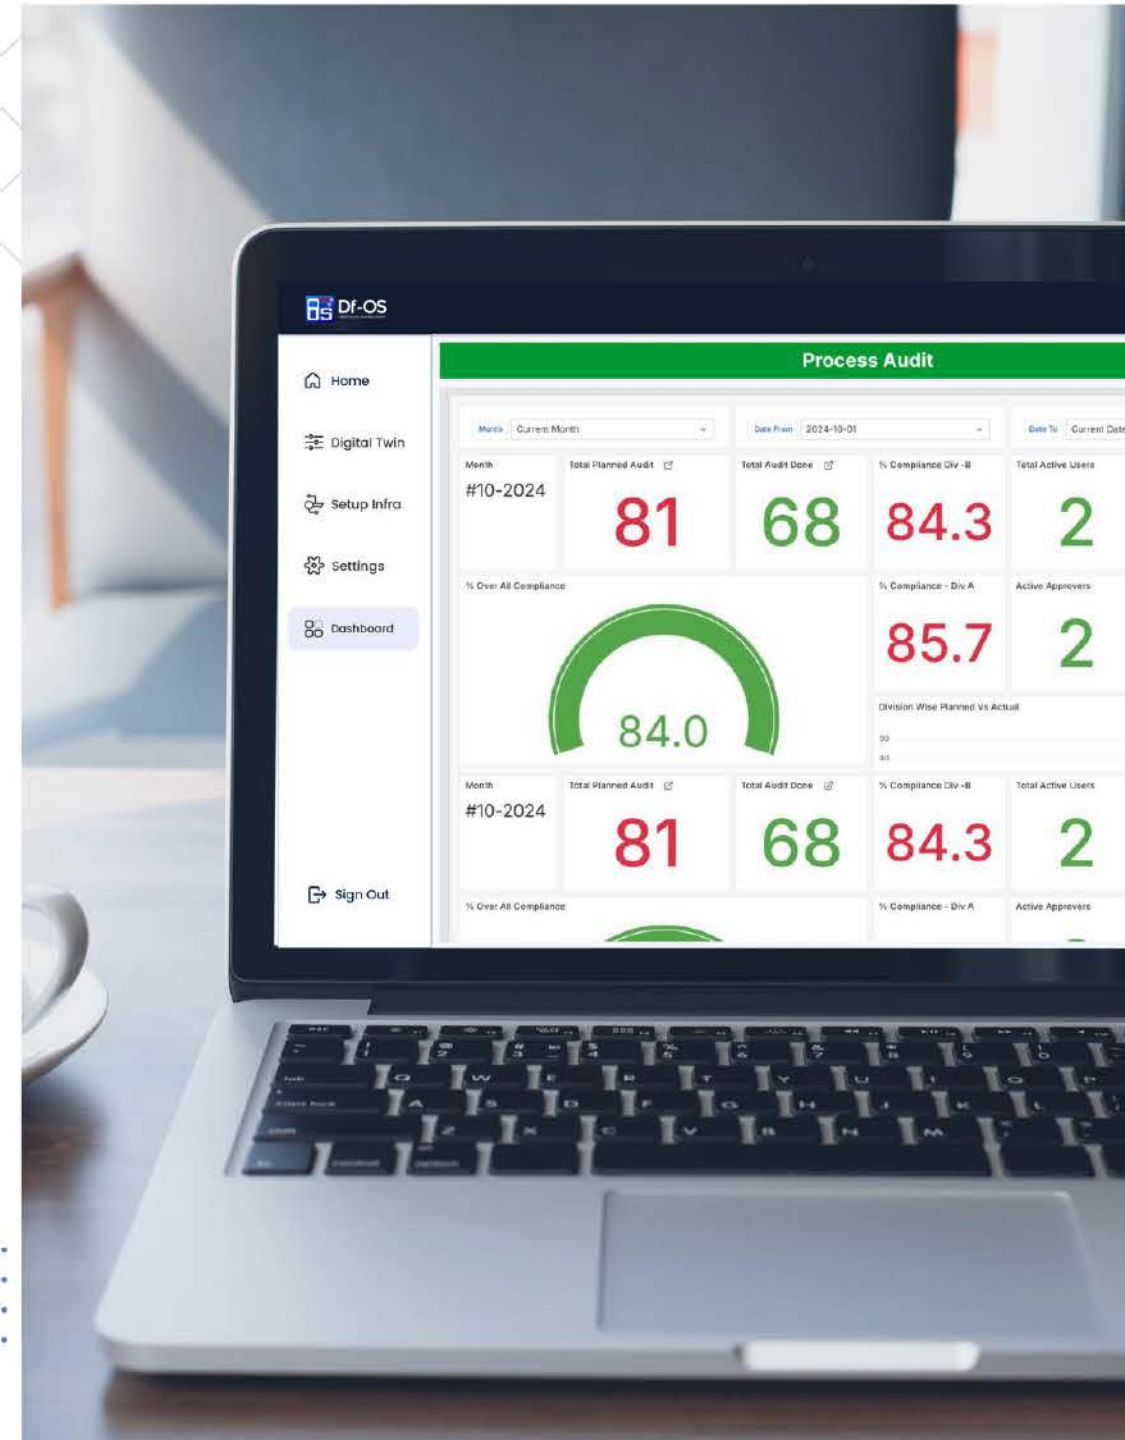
Df-OS

Home

Digital Twin

Setup Infra

Settings

Dashboard

Sign Out

Process Audit

Month Current Month

Date From 2024-10-01

Date To Current Date

Month
#10-2024

Total Planned Audit
81

Total Audit Done
68

% Compliance Div -B
84.3

Total Active Users
2

% Over All Compliance
84.0

% Compliance - Div A
85.7

Active Approvers
2

Division Wise Planned Vs Actual

Month
#10-2024

Total Planned Audit
81

Total Audit Done
68

% Compliance Div -B
84.3

Total Active Users
2

% Over All Compliance

% Compliance - Div A

Active Approvers